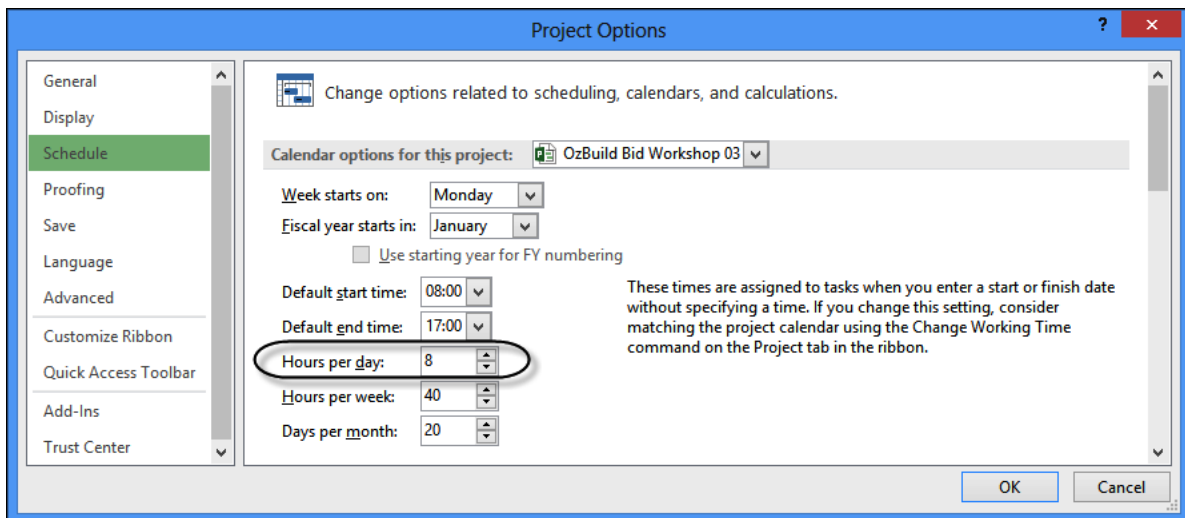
Project Options

?

General
Display
Schedule
Proofing
Save
Language
Advanced
Customize Ribbon
Quick Access Toolbar
Add-Ins
Trust Center

Change options related to scheduling, calendars, and calculations.

Calendar options for this project: OzBuild Bid Workshop 03

Week starts on: Monday
Fiscal year starts in: January
Use starting year for FY numbering

Default start time: 08:00
Default end time: 17:00
Hours per day: 8
Hours per week: 40
Days per month: 20

These times are assigned to tasks when you enter a start or finish date without specifying a time. If you change this setting, consider matching the project calendar using the Change Working Time command on the Project tab in the ribbon.

OK
Cancel